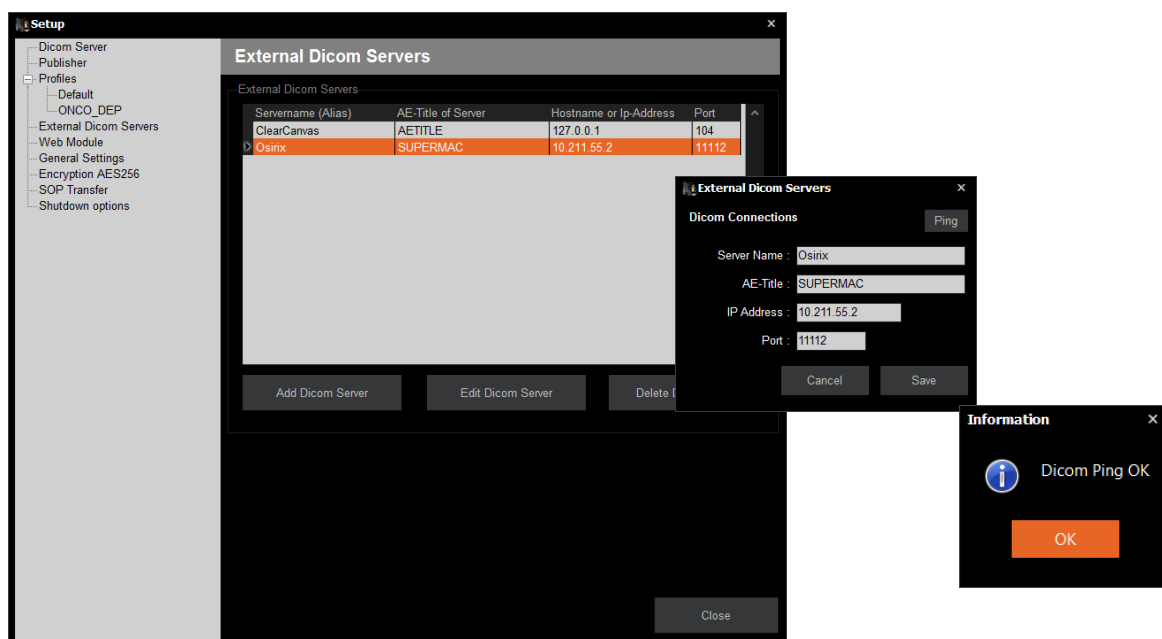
Setup ×

Dicom Server
Publisher
Profiles
Default
ONCO_DEP
External Dicom Servers
Web Module
General Settings
Encryption AES256
SOP Transfer
Shutdown options

External Dicom Servers

External Dicom Servers

| Servername (Alias) | AE-Title of Server | Hostname or Ip-Address | Port |
|---|---|---|---|
| ClearCanvas | AETITLE | 127.0.0.1 | 104 |
| Osirix | SUPERMAC | 10.211.55.2 | 11112 |

Add Dicom Server
Edit Dicom Server
Delete D

Close

External Dicom Servers ×

Dicom Connections
Ping

Server Name : Osirix
AE-Title : SUPERMAC
IP Address : 10.211.55.2
Port : 11112

Cancel
Save

Information ×

Dicom Ping OK

OK